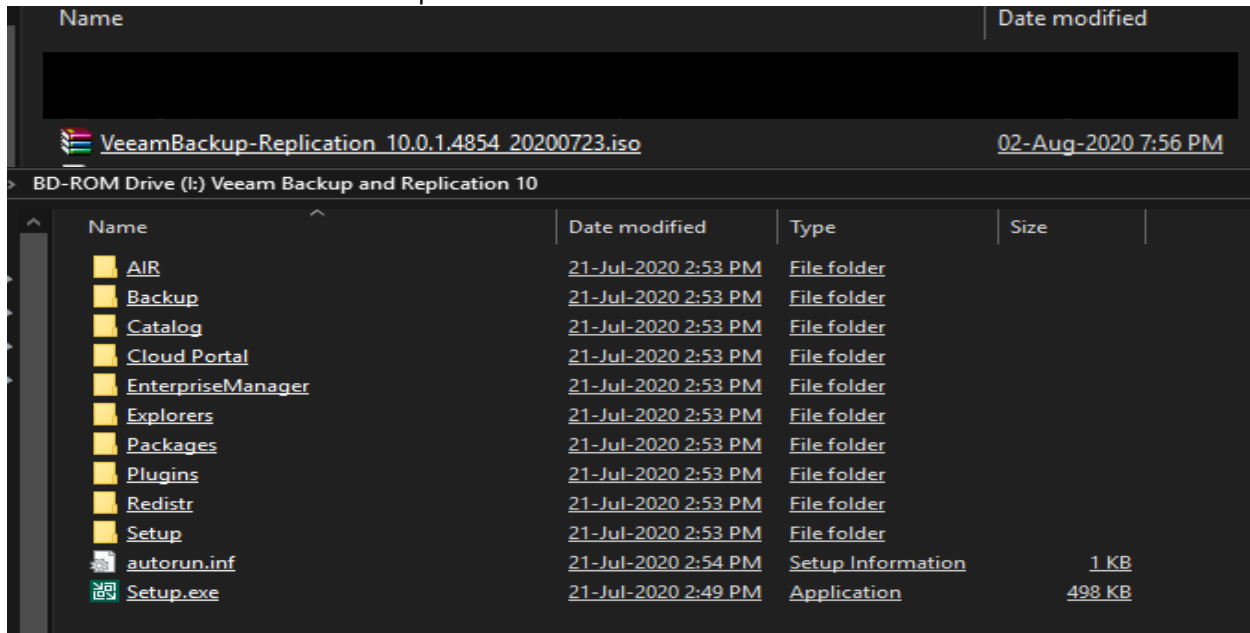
| Name | Date modified |
|---|---|
| VeeamBackup-Replication_10.0.1.4854_20200723.iso | 02-Aug-2020 7:56 PM |

BD-ROM Drive (I:) Veeam Backup and Replication 10

| Name | Date modified | Type | Size |
|---|---|---|---|
| AIR | 21-Jul-2020 2:53 PM | File folder | |
| Backup | 21-Jul-2020 2:53 PM | File folder | |
| Catalog | 21-Jul-2020 2:53 PM | File folder | |
| Cloud Portal | 21-Jul-2020 2:53 PM | File folder | |
| EnterpriseManager | 21-Jul-2020 2:53 PM | File folder | |
| Explorers | 21-Jul-2020 2:53 PM | File folder | |
| Packages | 21-Jul-2020 2:53 PM | File folder | |
| Plugins | 21-Jul-2020 2:53 PM | File folder | |
| Redistr | 21-Jul-2020 2:53 PM | File folder | |
| Setup | 21-Jul-2020 2:53 PM | File folder | |
| autorun.inf | 21-Jul-2020 2:54 PM | Setup Information | 1 KB |
| Setup.exe | 21-Jul-2020 2:49 PM | Application | 498 KB |